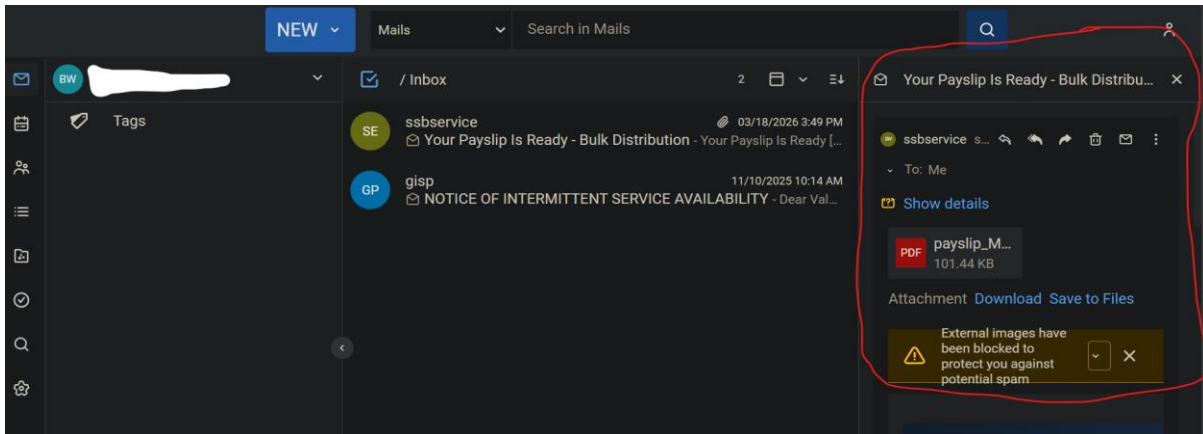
NEW

Mails

Search in Mails

BW

Tags

/ Inbox

2

SE ssbservice 03/18/2026 3:49 PM
Your Payslip Is Ready - Bulk Distribution - Your Payslip Is Ready [...

GP gisp 11/10/2025 10:14 AM
NOTICE OF INTERMITTENT SERVICE AVAILABILITY - Dear Val...

Your Payslip Is Ready - Bulk Distribu...

ssbservice s...

To: Me

Show details

PDF payslip_M...
101.44 KB

Attachment Download Save to Files

External images have been blocked to protect you against potential spam